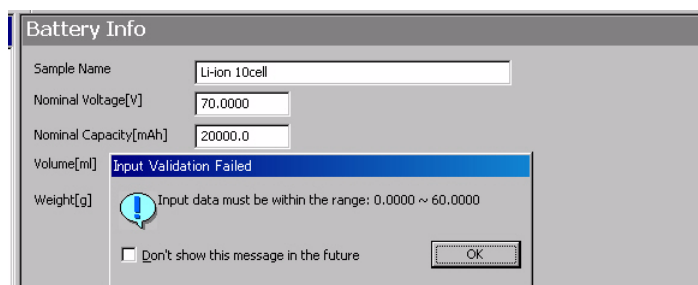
Battery Info

Sample Name Li-ion 10cell

Nominal Voltage[V] 70.0000

Nominal Capacity[mAh] 20000.0

Volume[ml]

Weight[g]

Input Validation Failed

Input data must be within the range: 0.0000 ~ 60.0000

Don't show this message in the future

OK